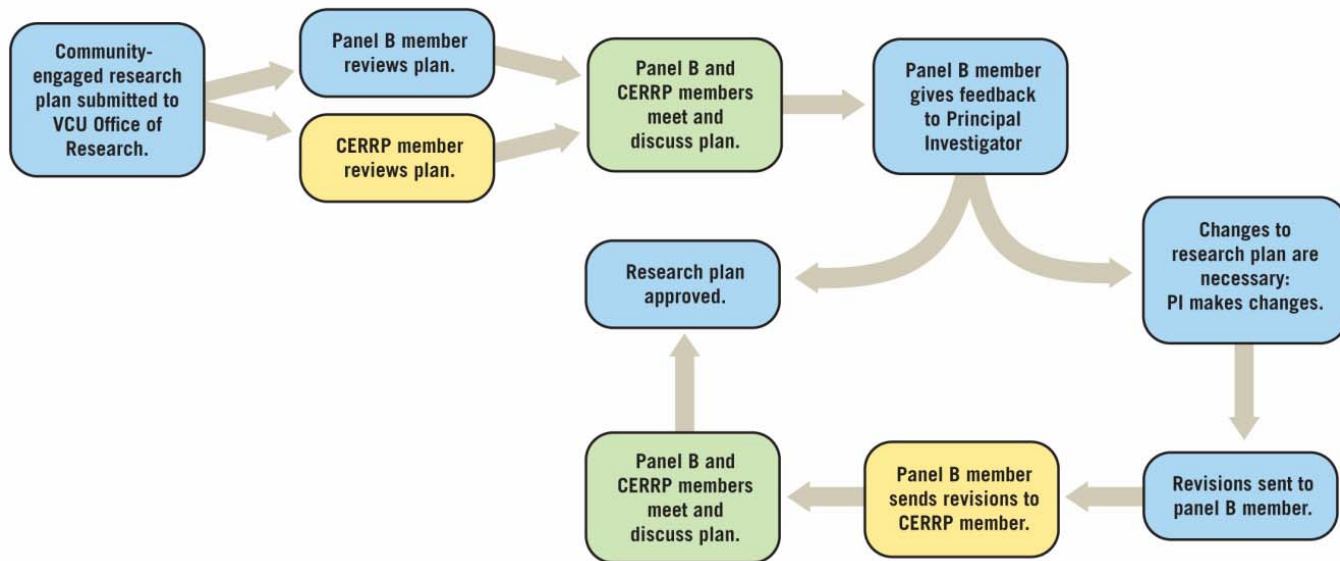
Community-engaged research plan submitted to VCU Office of Research.

Panel B member reviews plan.

CERRP member reviews plan.

Panel B and CERRP members meet and discuss plan.

Panel B member gives feedback to Principal Investigator

Changes to research plan are necessary: PI makes changes.

Research plan approved.

Revisions sent to panel B member.

Panel B member sends revisions to CERRP member.

Panel B and CERRP members meet and discuss plan.